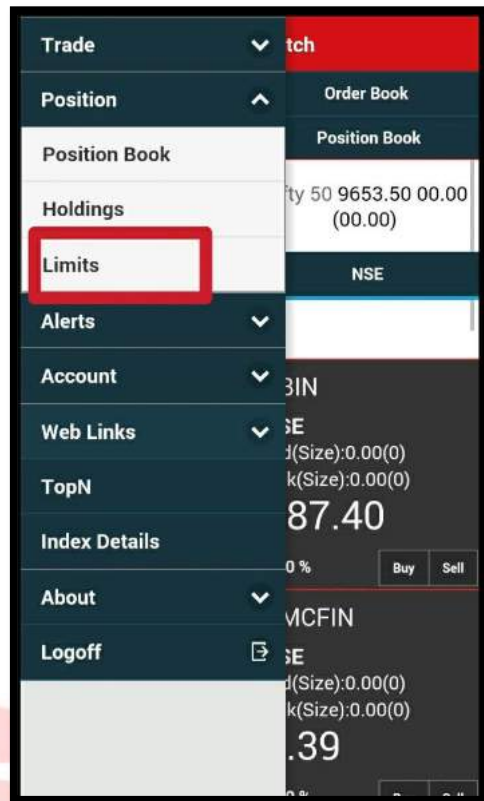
Trade
Position
Position Book
Holdings
Limits
Alerts
Account
Web Links
TopN
Index Details
About
Logoff

tch
Order Book
Position Book
fty 50 9653.50 00.00 (00.00)
NSE

3IN
SE
d(Size):0.00(0)
k(Size):0.00(0)
87.40
0 %
Buy
Sell

MCFIN
SE
d(Size):0.00(0)
k(Size):0.00(0)
.39